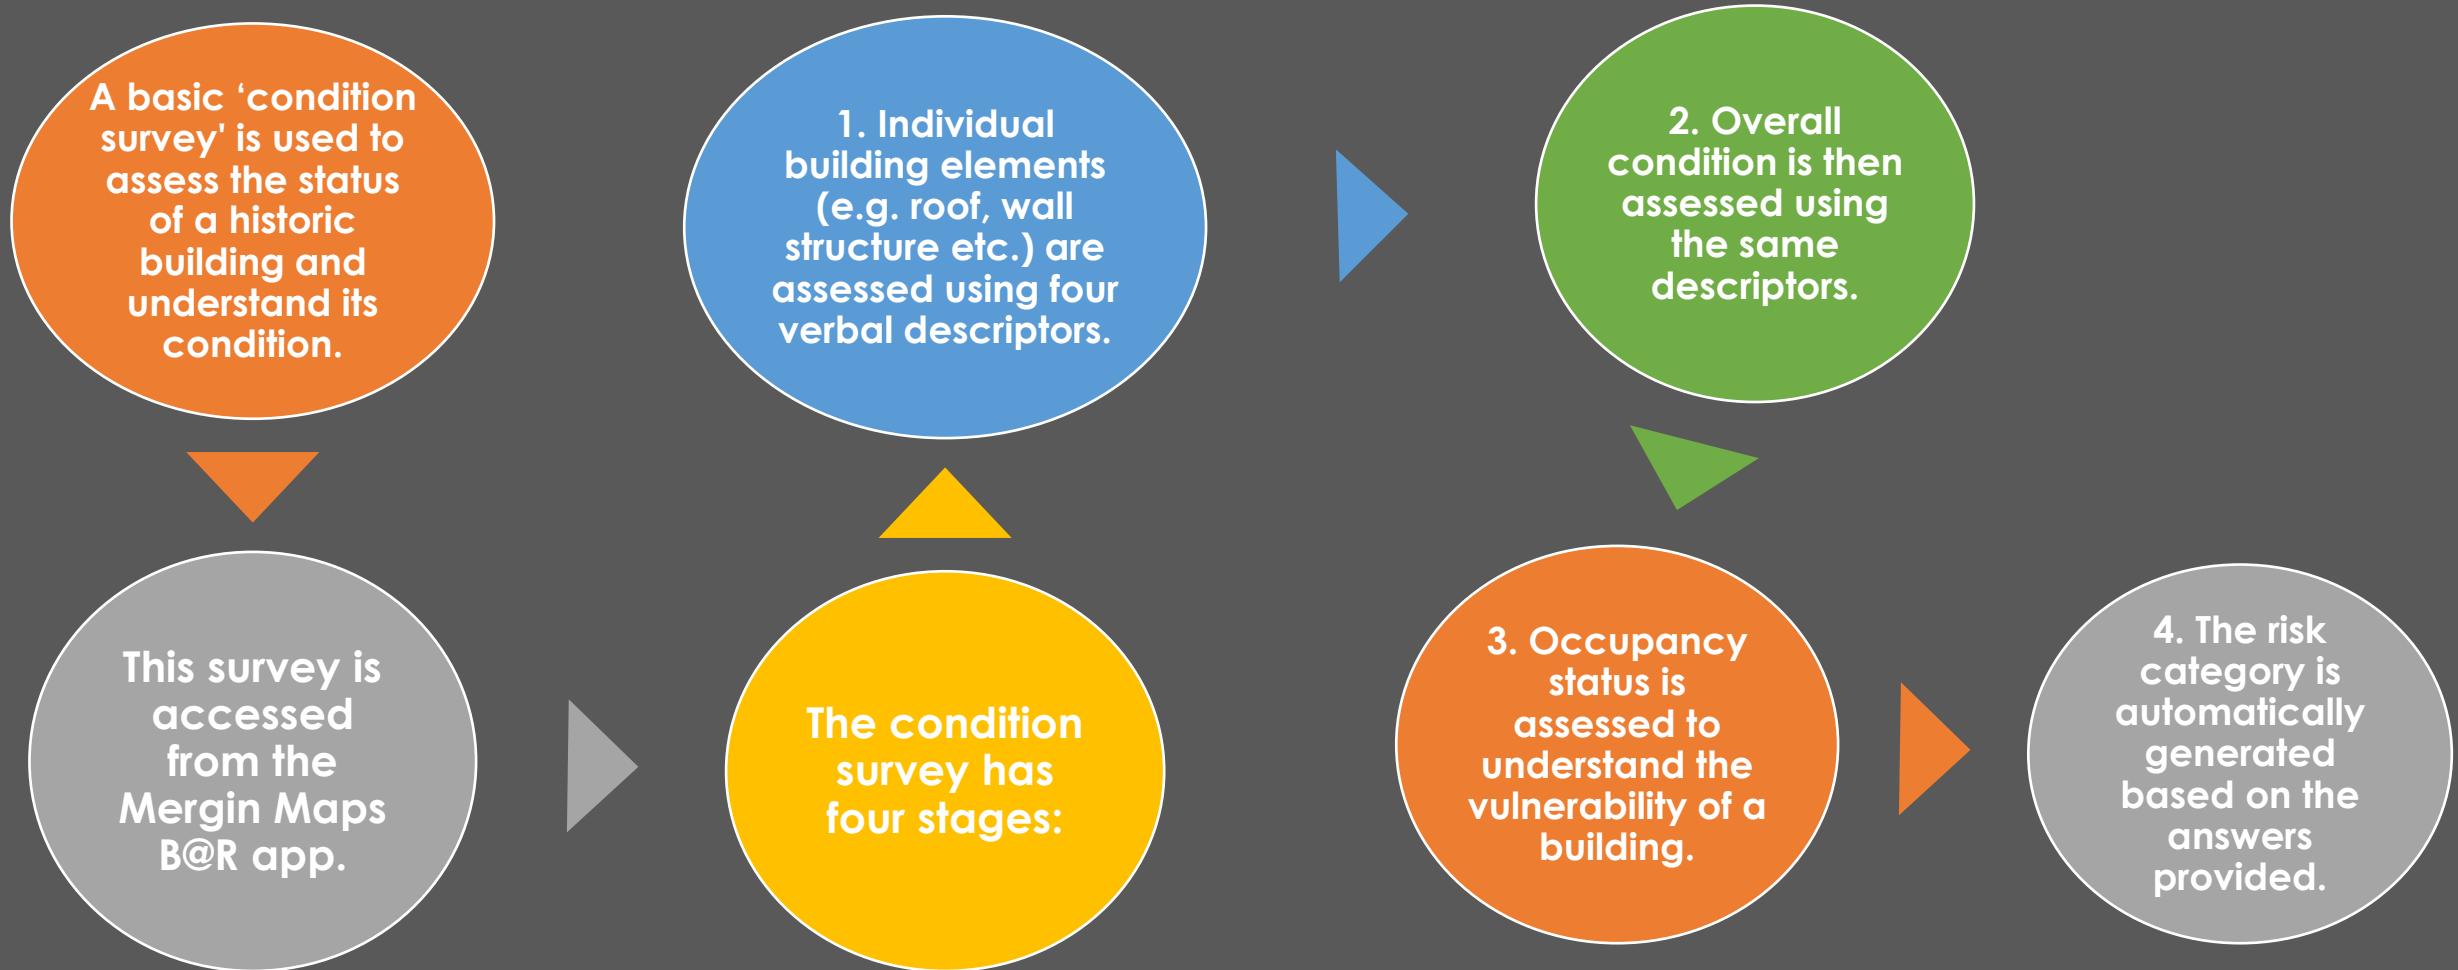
A basic 'condition survey' is used to assess the status of a historic building and understand its condition.

This survey is accessed from the Mergin Maps B@R app.

The condition survey has four stages:

1. Individual building elements (e.g. roof, wall structure etc.) are assessed using four verbal descriptors.

2. Overall condition is then assessed using the same descriptors.

3. Occupancy status is assessed to understand the vulnerability of a building.

4. The risk category is automatically generated based on the answers provided.